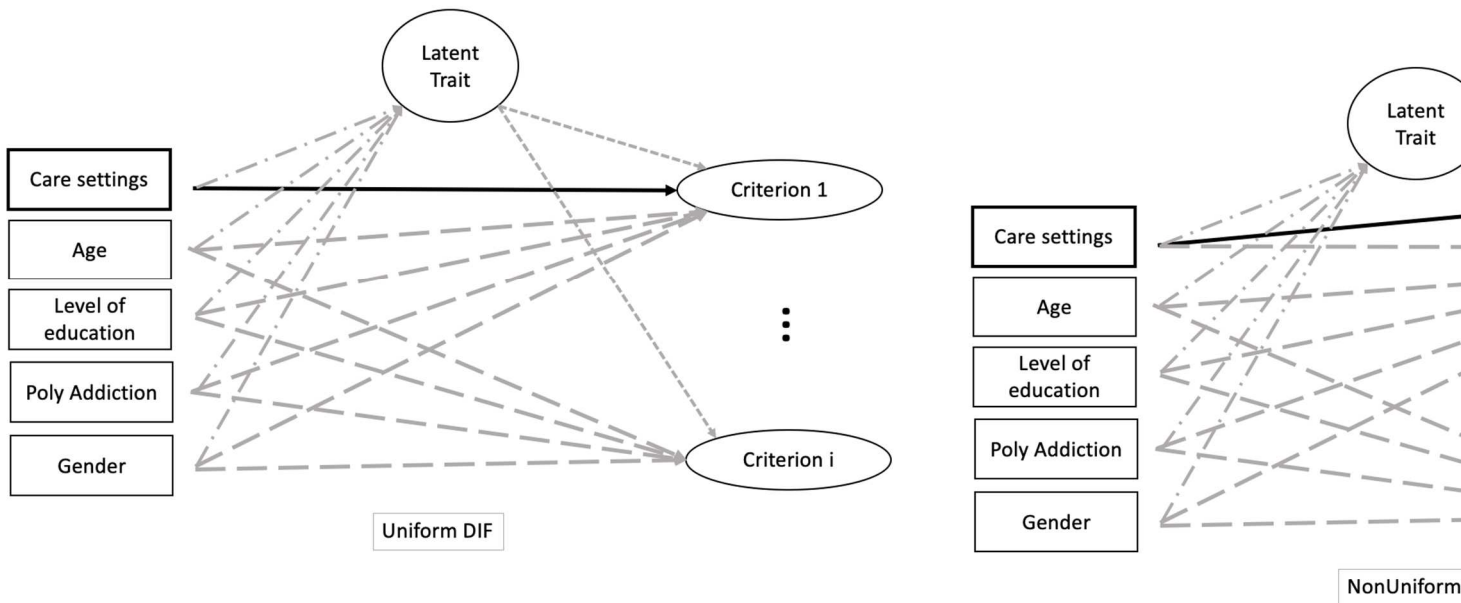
Latent Trait

Care settings

Age

Level of education

Poly Addiction

Gender

Criterion 1

Criterion i

Uniform DIF

Latent Trait

Care settings

Age

Level of education

Poly Addiction

Gender

NonUniform